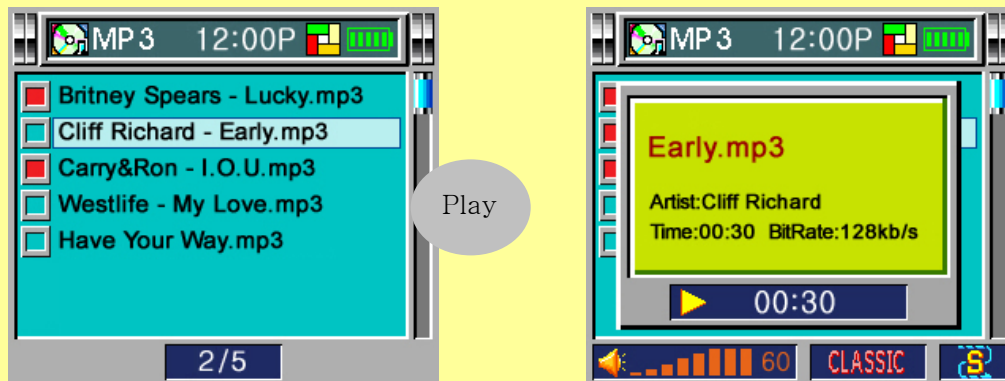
MP3 12:00P

Britney Spears - Lucky.mp3
Cliff Richard - Early.mp3
Carry&Ron - I.O.U.mp3
Westlife - My Love.mp3
Have Your Way.mp3

2/5

Play

MP3 12:00P

Early.mp3

Artist:Cliff Richard
Time:00:30 BitRate:128kb/s

00:30

60 CLASSIC S